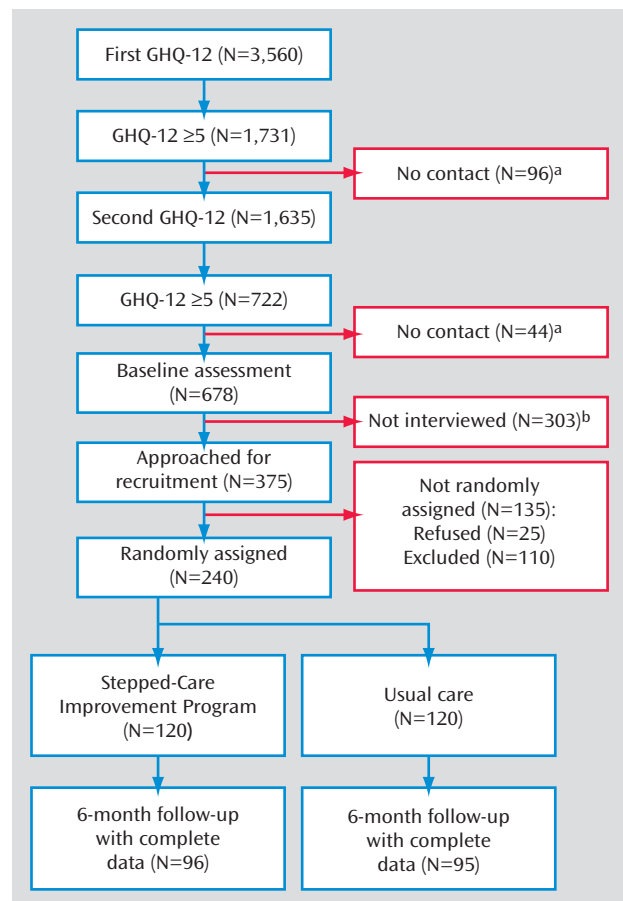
First GHQ-12 (N=3,560)

GHQ-12 ≥5 (N=1,731)

No contact (N=96)$^a$

Second GHQ-12 (N=1,635)

GHQ-12 ≥5 (N=722)

No contact (N=44)$^a$

Baseline assessment (N=678)

Not interviewed (N=303)$^b$

Approached for recruitment (N=375)

Not randomly assigned (N=135): Refused (N=25) Excluded (N=110)

Randomly assigned (N=240)

Stepped-Care Improvement Program (N=120)

Usual care (N=120)

6-month follow-up with complete data (N=96)

6-month follow-up with complete data (N=95)